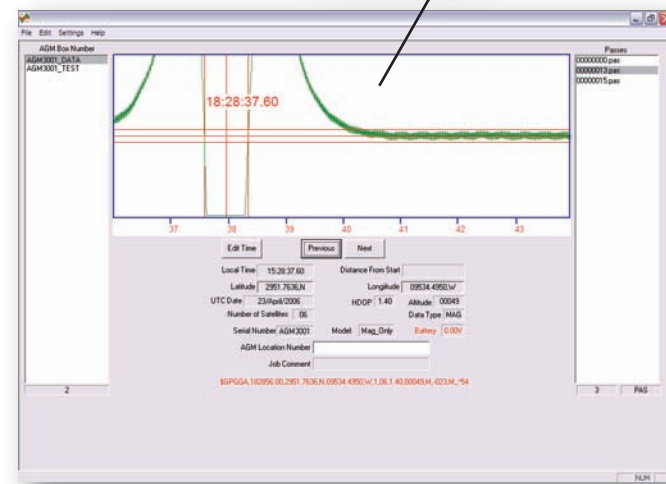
File Edit Settings Help

AGM Box Number

AGM3001_DATA
AGM3001_TEST

18:28:37.60

37 38 39 40 41 42 43

Edit Time Previous Next

Local Time 15:28:37.60
Distance From Start
Latitude 2951.7636,N
Longitude 09534.4950,W
UTC Date 23/April/2006
HDOP 1.40
Altitude 00049
Number of Satellites 06
Data Type MAG
Serial Number AGM3001
Model Mag_Only
Battery 0.00V
AGM Location Number
Job Comment

$GPGGA,182856.00,2951.7636,N,09534.4950,W,1,06,1.40,00049,M,-023,M,,*54

2

Passes

00000000.pas
00000013.pas
00000015.pas

3 PAS

NUM